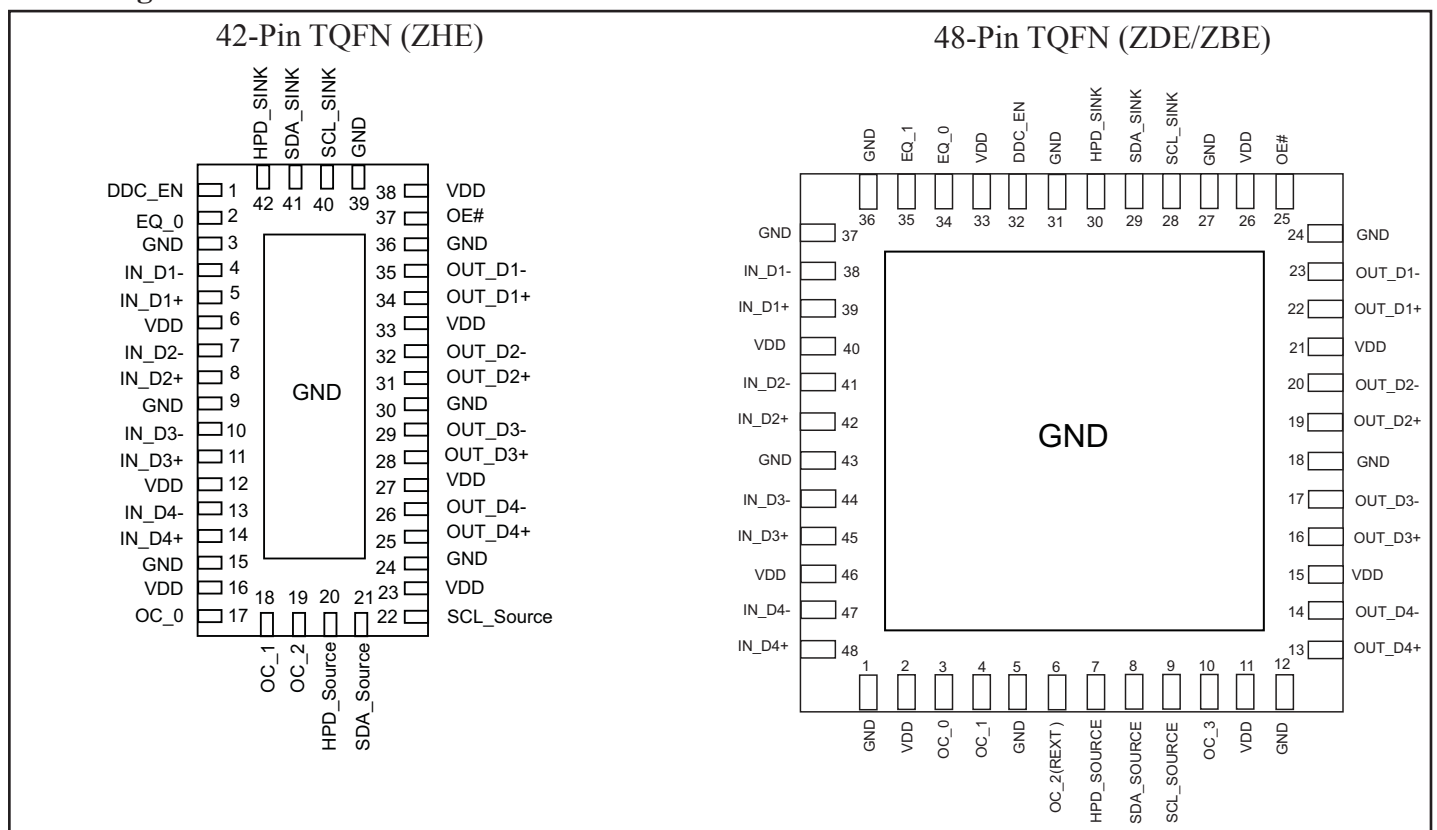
42-Pin TQFN (ZHE)

HPD_SINK
SDA_SINK
SCL_SINK
GND
42 41 40 39

DDC_EN 1
EQ_0 2
GND 3
IN_D1- 4
IN_D1+ 5
VDD 6
IN_D2- 7
IN_D2+ 8
GND 9
IN_D3- 10
IN_D3+ 11
VDD 12
IN_D4- 13
IN_D4+ 14
GND 15
VDD 16
OC_0 17

38 VDD
37 OE#
36 GND
35 OUT_D1-
34 OUT_D1+
33 VDD
32 OUT_D2-
31 OUT_D2+
30 GND
29 OUT_D3-
28 OUT_D3+
27 VDD
26 OUT_D4-
25 OUT_D4+
24 GND
23 VDD
22 SCL_Source

GND

18 19 20 21
OC_1
OC_2
HPD_Source
SDA_Source

48-Pin TQFN (ZDE/ZBE)

GND
EQ_1
EQ_0
VDD
DDC_EN
GND
HPD_SINK
SDA_SINK
SCL_SINK
GND
VDD
OE#
36 35 34 33 32 31 30 29 28 27 26 25

GND 37
IN_D1- 38
IN_D1+ 39
VDD 40
IN_D2- 41
IN_D2+ 42
GND 43
IN_D3- 44
IN_D3+ 45
VDD 46
IN_D4- 47
IN_D4+ 48

24 GND
23 OUT_D1-
22 OUT_D1+
21 VDD
20 OUT_D2-
19 OUT_D2+
18 GND
17 OUT_D3-
16 OUT_D3+
15 VDD
14 OUT_D4-
13 OUT_D4+

GND

1 2 3 4 5 6 7 8 9 10 11 12
GND
VDD
OC_0
OC_1
GND
OC_2(REXT)
HPD_SOURCE
SDA_SOURCE
SCL_SOURCE
OC_3
VDD
GND